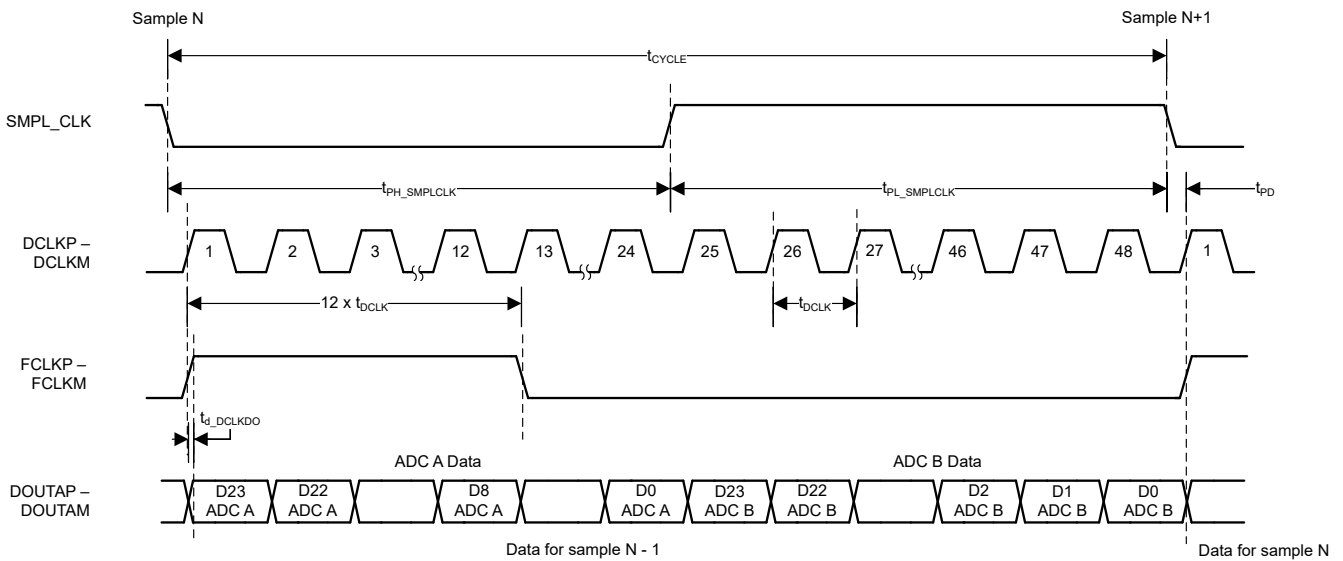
Sample N

Sample N+1

$t_{CYCLE}$

SMPL_CLK

$t_{PH\_SMPLCLK}$

$t_{PL\_SMPLCLK}$

$t_{PD}$

DCLKP – DCLKM

1 2 3 12 13 24 25 26 27 46 47 48 1

12 x $t_{DCLK}$

$t_{DCLK}$

FCLKP – FCLKM

$t_{d\_DCLKDO}$

ADC A Data

ADC B Data

DOUTAP – DOUTAM

D23 ADC A

D22 ADC A

D8 ADC A

D0 ADC A

D23 ADC B

D22 ADC B

D2 ADC B

D1 ADC B

D0 ADC B

Data for sample N - 1

Data for sample N